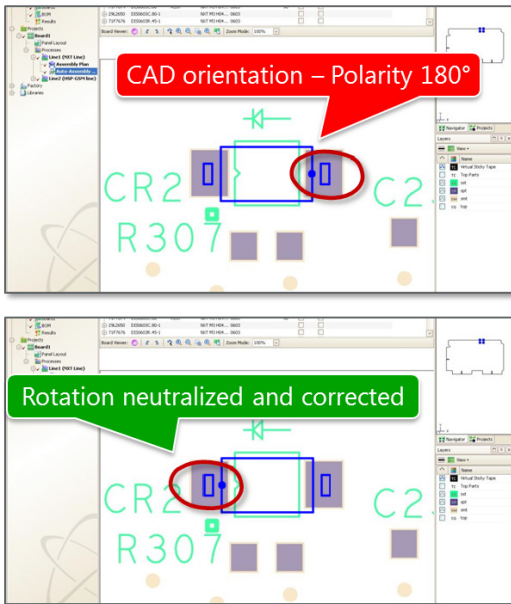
BOM
Results
Projects
Board1
Panel Layout
Processes
Line1 (NXT Line)
Assembly Plan
Auto Assembly...
Line2 (NXP GEM line)
Factory
Libraries
Board Viewer:
Zoom Mode: 100%
CAD orientation – Polarity 180°
CR2
C2
R307
Navigator
Projects
Layers
View
Name
Virtual Sticky Tape
Top Parts
sst
spt
smt
top

BOM
Results
Projects
Board1
Panel Layout
Processes
Line1 (NXT Line)
Board Viewer:
Zoom Mode: 100%
Rotation neutralized and corrected
CR2
C2
R307
Navigator
Projects
Layers
View
Name
Virtual Sticky Tape
Top Parts
sst
spt
smt
top